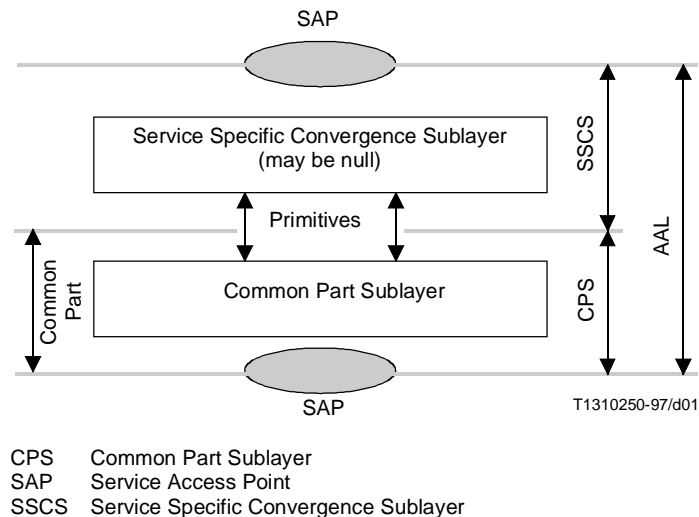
SAP

Service Specific Convergence Sublayer
(may be null)

Primitives

Common Part

Common Part Sublayer

SSCS

CPS

AAL

SAP

T1310250-97/d01

CPS Common Part Sublayer
SAP Service Access Point
SSCS Service Specific Convergence Sublayer